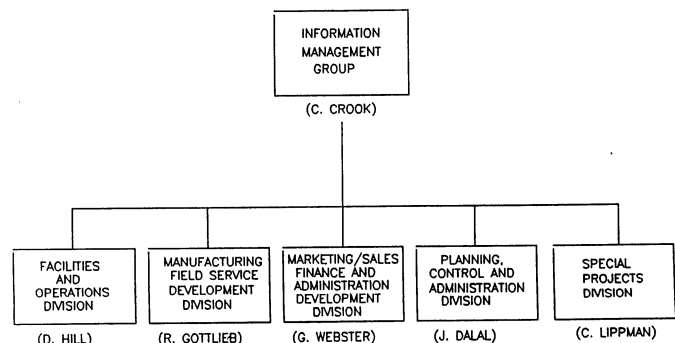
INFORMATION MANAGEMENT GROUP

(C. CROOK)

FACILITIES AND OPERATIONS DIVISION

(D. HILL)

MANUFACTURING FIELD SERVICE DEVELOPMENT DIVISION

(R. GOTTLIEB)

MARKETING/SALES FINANCE AND ADMINISTRATION DEVELOPMENT DIVISION

(G. WEBSTER)

PLANNING, CONTROL AND ADMINISTRATION DIVISION

(J. DALAL)

SPECIAL PROJECTS DIVISION

(C. LIPPMAN)